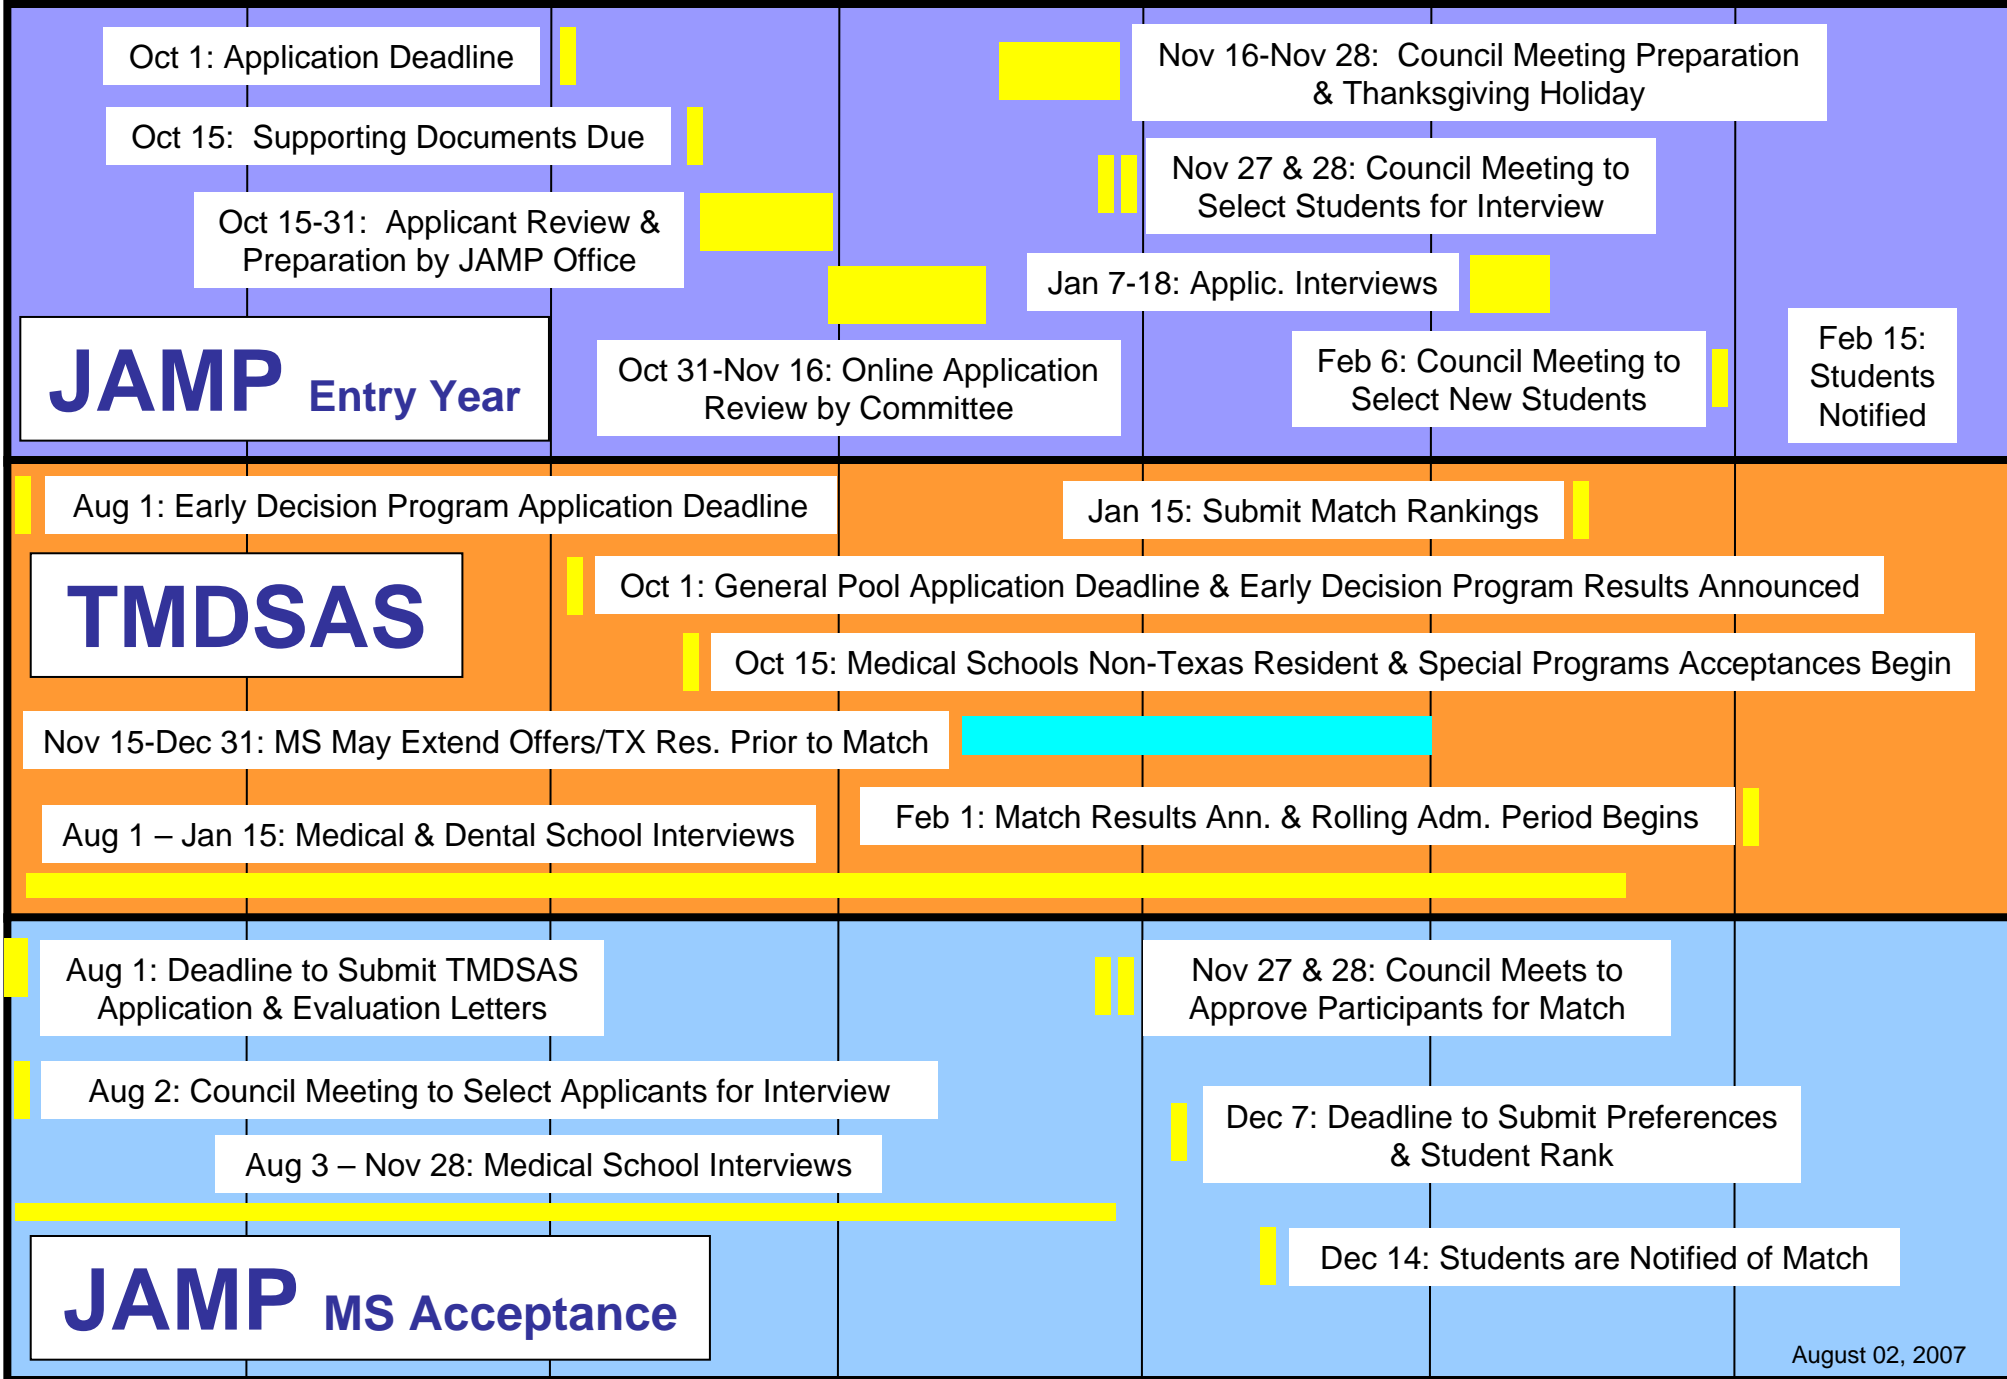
Oct 1: Application Deadline

Oct 15: Supporting Documents Due

Oct 15-31: Applicant Review & Preparation by JAMP Office

JAMP Entry Year

Oct 31-Nov 16: Online Application Review by Committee

Nov 16-Nov 28: Council Meeting Preparation & Thanksgiving Holiday

Nov 27 & 28: Council Meeting to Select Students for Interview

Jan 7-18: Applic. Interviews

Feb 6: Council Meeting to Select New Students

Feb 15: Students Notified

Aug 1: Early Decision Program Application Deadline

Jan 15: Submit Match Rankings

TMDSAS

Oct 1: General Pool Application Deadline & Early Decision Program Results Announced

Oct 15: Medical Schools Non-Texas Resident & Special Programs Acceptances Begin

Nov 15-Dec 31: MS May Extend Offers/TX Res. Prior to Match

Aug 1 – Jan 15: Medical & Dental School Interviews

Feb 1: Match Results Ann. & Rolling Adm. Period Begins

Aug 1: Deadline to Submit TMDSAS Application & Evaluation Letters

Nov 27 & 28: Council Meets to Approve Participants for Match

Aug 2: Council Meeting to Select Applicants for Interview

Aug 3 – Nov 28: Medical School Interviews

Dec 7: Deadline to Submit Preferences & Student Rank

Dec 14: Students are Notified of Match

JAMP MS Acceptance

August 02, 2007